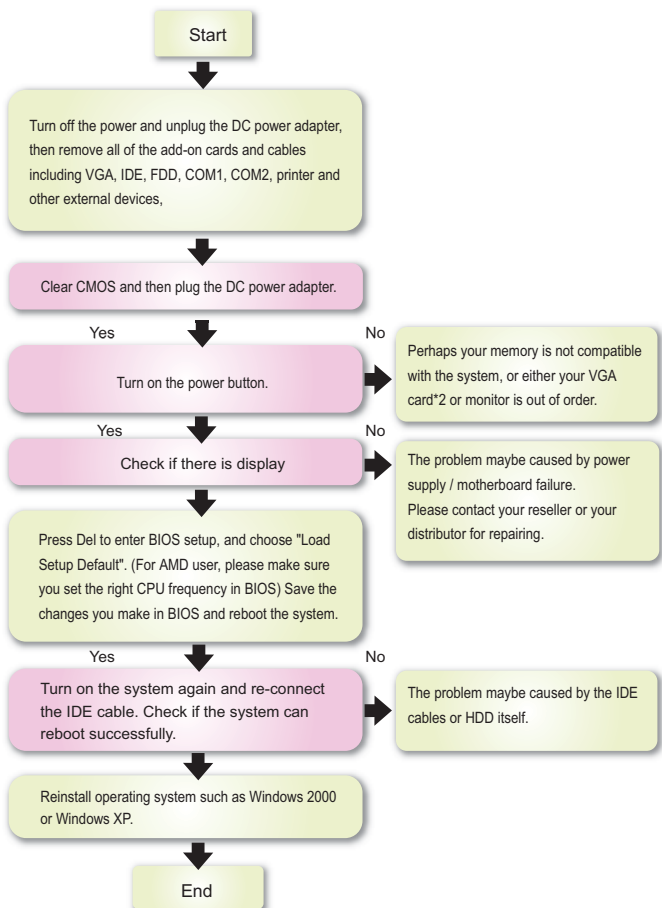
Start

Turn off the power and unplug the DC power adapter, then remove all of the add-on cards and cables including VGA, IDE, FDD, COM1, COM2, printer and other external devices,

Clear CMOS and then plug the DC power adapter.

Yes

No

Turn on the power button.

Perhaps your memory is not compatible with the system, or either your VGA card*2 or monitor is out of order.

Yes

No

Check if there is display

The problem maybe caused by power supply / motherboard failure. Please contact your reseller or your distributor for repairing.

Press Del to enter BIOS setup, and choose "Load Setup Default". (For AMD user, please make sure you set the right CPU frequency in BIOS) Save the changes you make in BIOS and reboot the system.

Yes

No

Turn on the system again and re-connect the IDE cable. Check if the system can reboot successfully.

The problem maybe caused by the IDE cables or HDD itself.

Reinstall operating system such as Windows 2000 or Windows XP.

End